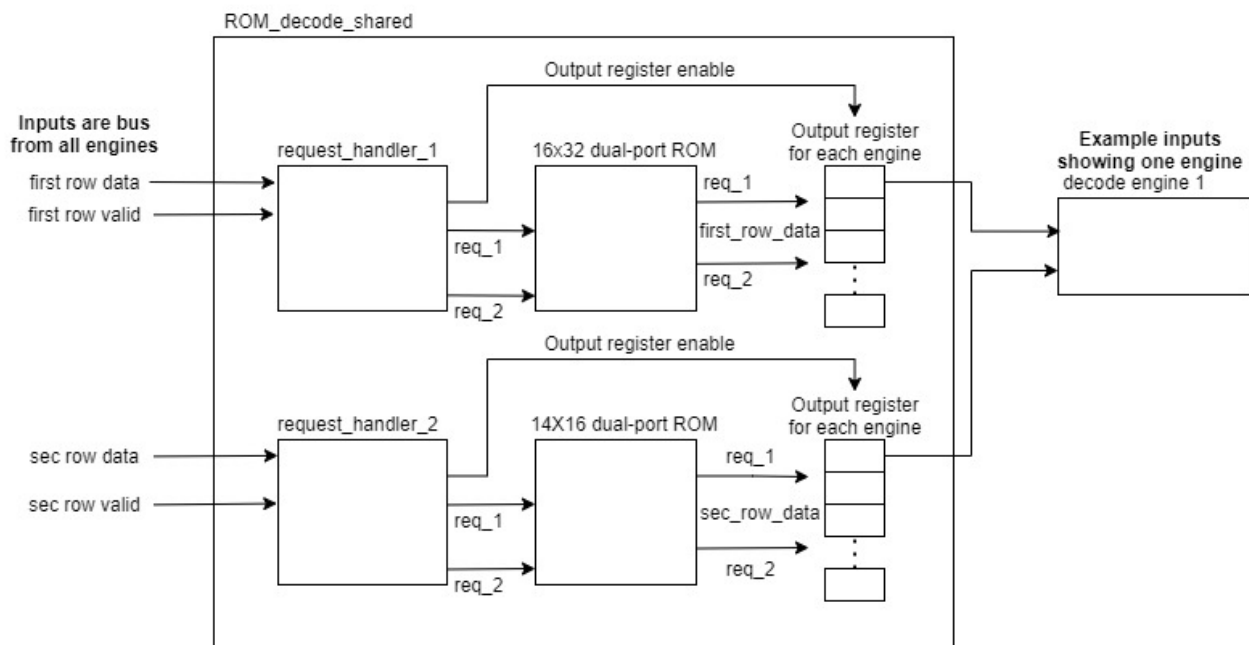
ROM_decode_shared

Output register enable

Inputs are bus from all engines

first row data

first row valid

request_handler_1

16x32 dual-port ROM

Output register for each engine

req_1

first_row_data

req_2

req_1

req_2

Example inputs showing one engine

decode engine 1

Output register enable

request_handler_2

14X16 dual-port ROM

Output register for each engine

sec row data

sec row valid

req_1

sec_row_data

req_2

req_1

req_2